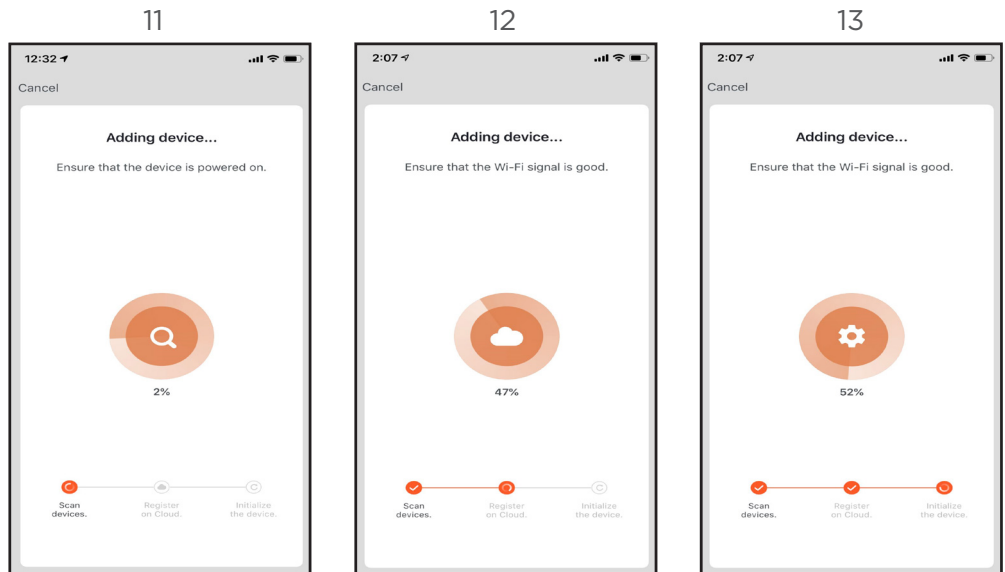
11

12:32

Cancel

Adding device...

Ensure that the device is powered on.

2%

Scan devices.

Register on Cloud.

Initialize the device.

12

2:07

Cancel

Adding device...

Ensure that the Wi-Fi signal is good.

47%

Scan devices.

Register on Cloud.

Initialize the device.

13

2:07

Cancel

Adding device...

Ensure that the Wi-Fi signal is good.

52%

Scan devices.

Register on Cloud.

Initialize the device.